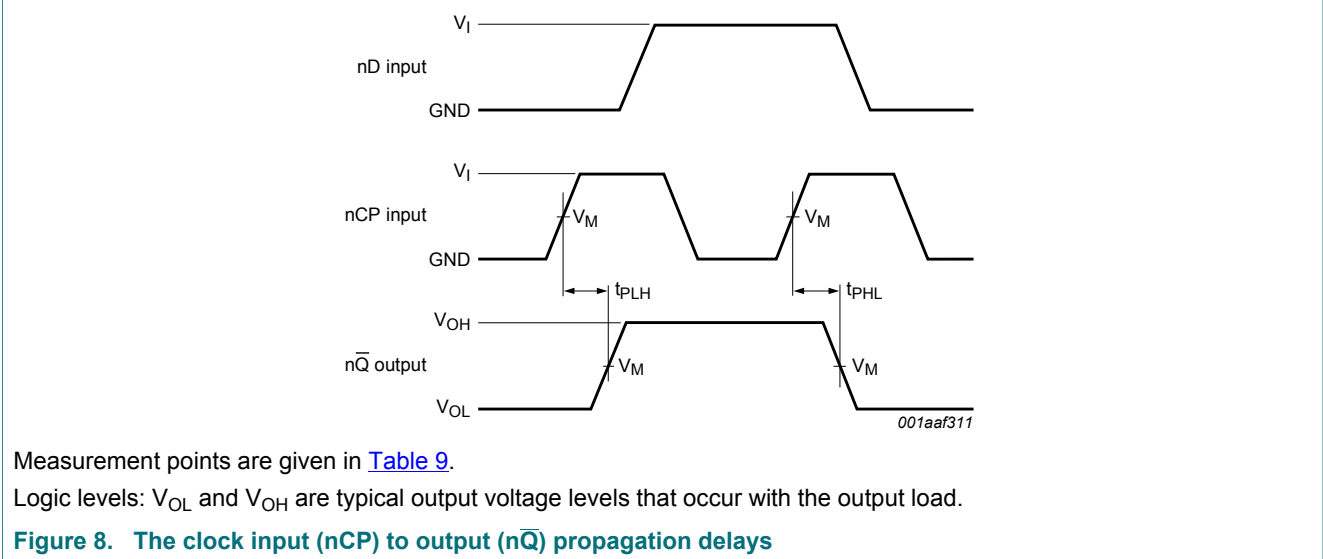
$V_I$

nD input

GND

$V_I$

nCP input

$V_M$

$V_M$

GND

$t_{PLH}$

$t_{PHL}$

$V_{OH}$

n$\overline{Q}$ output

$V_M$

$V_M$

$V_{OL}$

001aaf311

Measurement points are given in Table 9.

Logic levels: $V_{OL}$ and $V_{OH}$ are typical output voltage levels that occur with the output load.

Figure 8. The clock input (nCP) to output (n$\overline{Q}$) propagation delays